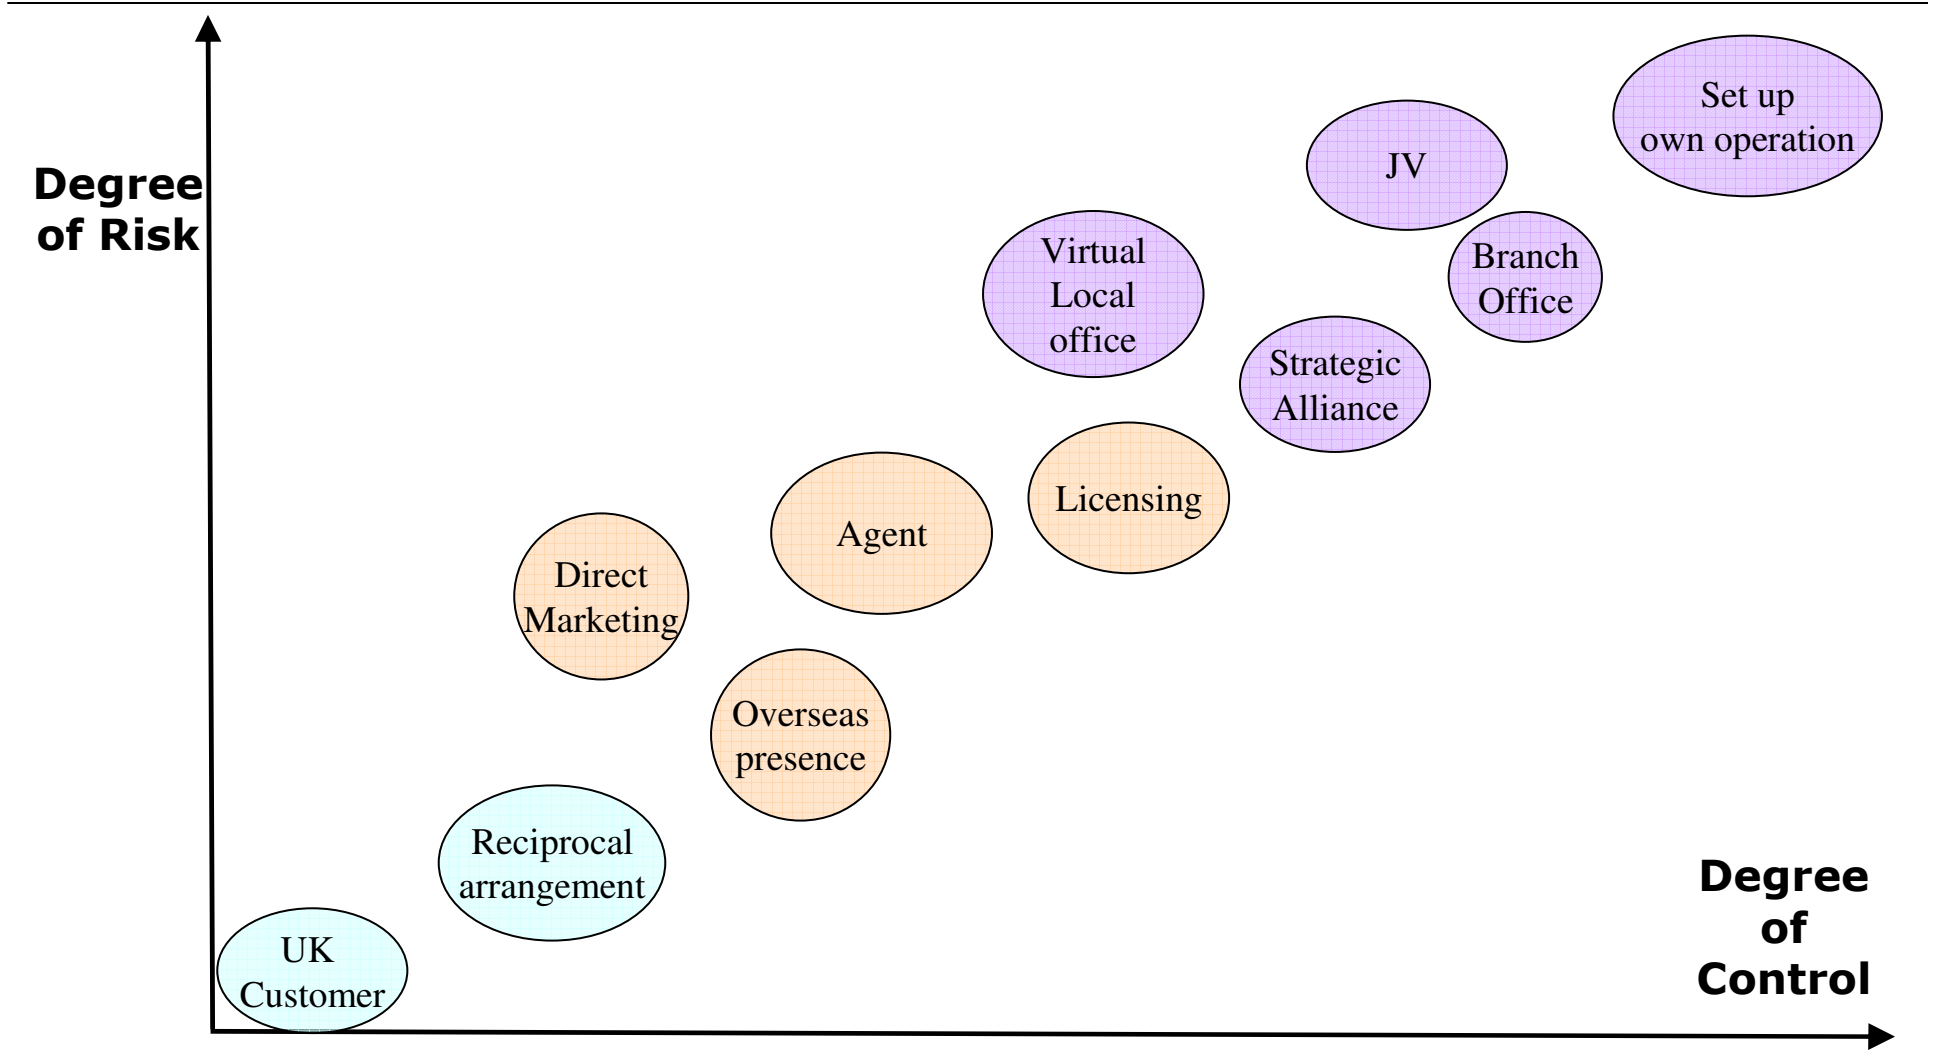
Degree of Risk

Set up own operation

JV

Branch Office

Virtual Local office

Strategic Alliance

Licensing

Agent

Direct Marketing

Overseas presence

Reciprocal arrangement

UK Customer

Degree of Control